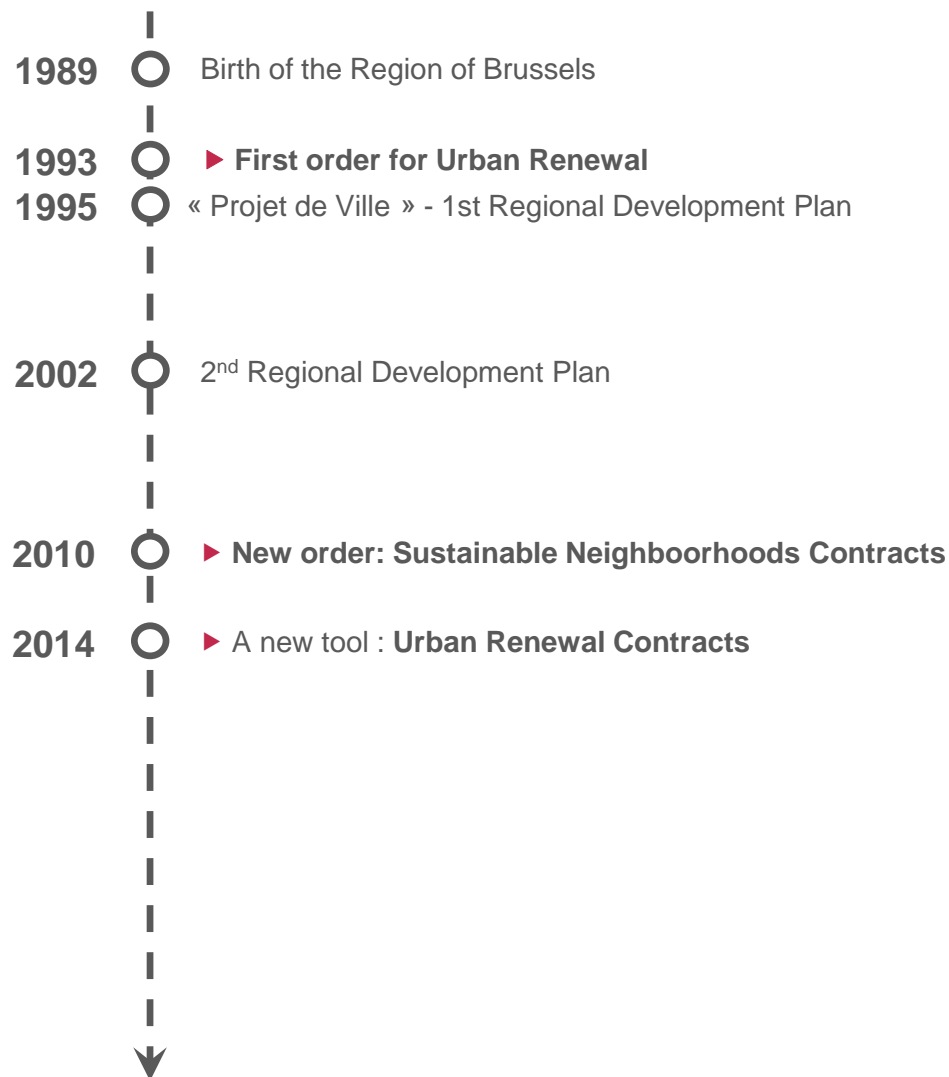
1989 Birth of the Region of Brussels

1993 ▶ First order for Urban Renewal

1995 « Projet de Ville » - 1st Regional Development Plan

2002 2$^{nd}$ Regional Development Plan

2010 ▶ New order: Sustainable Neighboorhoods Contracts

2014 ▶ A new tool : Urban Renewal Contracts